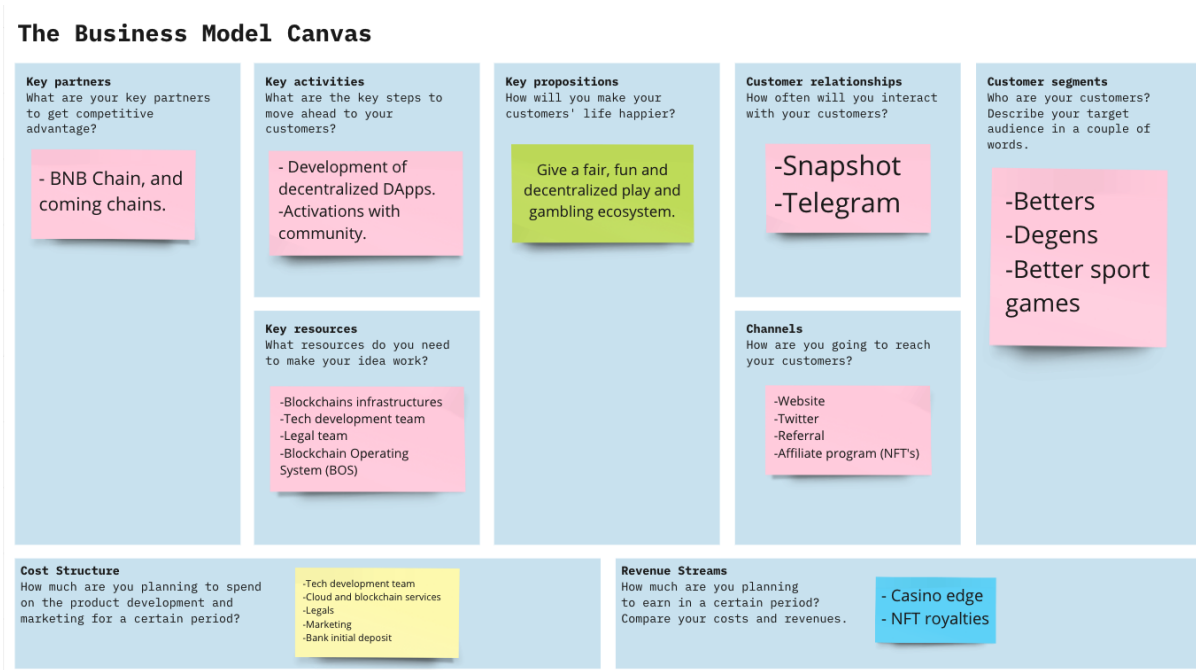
The Business Model Canvas

Key partners
What are your key partners to get competitive advantage?

- BNB Chain, and coming chains.

Key activities
What are the key steps to move ahead to your customers?

- Development of decentralized DApps.
-Activations with community.

Key resources
What resources do you need to make your idea work?

-Blockchains infrastructures
-Tech development team
-Legal team
-Blockchain Operating System (BOS)

Key propositions
How will you make your customers' life happier?

Give a fair, fun and decentralized play and gambling ecosystem.

Customer relationships
How often will you interact with your customers?

-Snapshot
-Telegram

Channels
How are you going to reach your customers?

-Website
-Twitter
-Referral
-Affiliate program (NFT's)

Customer segments
Who are your customers? Describe your target audience in a couple of words.

-Betters
-Degens
-Better sport games

Cost Structure
How much are you planning to spend on the product development and marketing for a certain period?

-Tech development team
-Cloud and blockchain services
-Legals
-Marketing
-Bank initial deposit

Revenue Streams
How much are you planning to earn in a certain period? Compare your costs and revenues.

- Casino edge
- NFT royalties